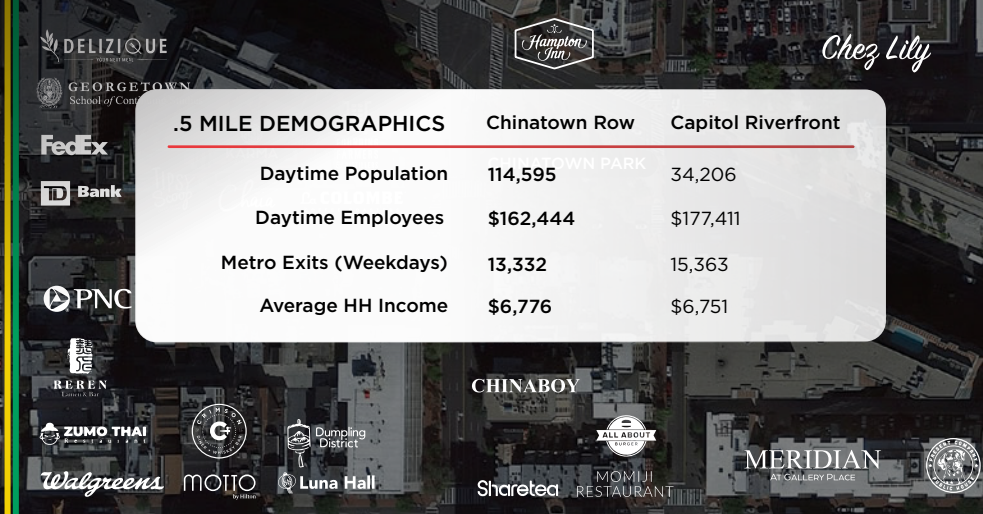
DELIZIQUE
GEORGETOWN School of Conti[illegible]
FedEx
TD Bank
Hampton Inn
Chez Lily

| .5 MILE DEMOGRAPHICS | Chinatown Row | Capitol Riverfront |
|---|---|---|
| Daytime Population | 114,595 | 34,206 |
| Daytime Employees | \$162,444 | \$177,411 |
| Metro Exits (Weekdays) | 13,332 | 15,363 |
| Average HH Income | \$6,776 | \$6,751 |

CHINATOWN PARK
PNC
REREN Lamen & Bar
CHINABOY
ZUMO THAI Restaurant
CRIMSON
Dumpling District
ALL ABOUT BURGER
MERIDIAN AT GALLERY PLACE
Walgreens
MOTTO by Hilton
Luna Hall
Sharetea
MOMIJI RESTAURANT